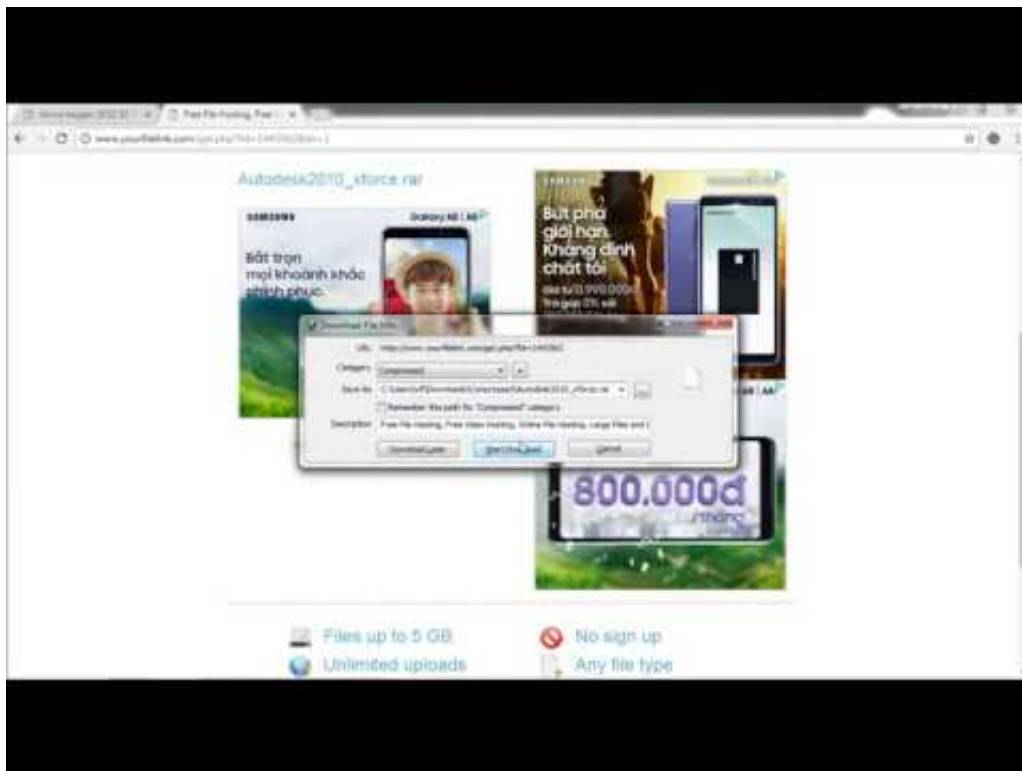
Free File Hosting, Free

www.yourfilelink.com

Autodesk2010_xforce.rar

SAMSUNG

Galaxy A8 | A8+

Bắt trọn mọi khoảnh khắc chinh phục

Bứt phá giới hạn Khẳng định chất tôi

Trả góp 0% với

Download File Info

URL: http://www.yourfilelink.com/get.php?fid=1445562

Category: Compressed

Save As: C:\Users\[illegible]\Downloads\Compressed\Autodesk2010_xforce.rar

Remember this path for "Compressed" category

Description: Free File Hosting, Free Video Hosting, Online File Hosting, Large Files and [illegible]

Download Later

Start Download

Cancel

800.000đ

Files up to 5 GB

No sign up

Unlimited uploads

Any file type